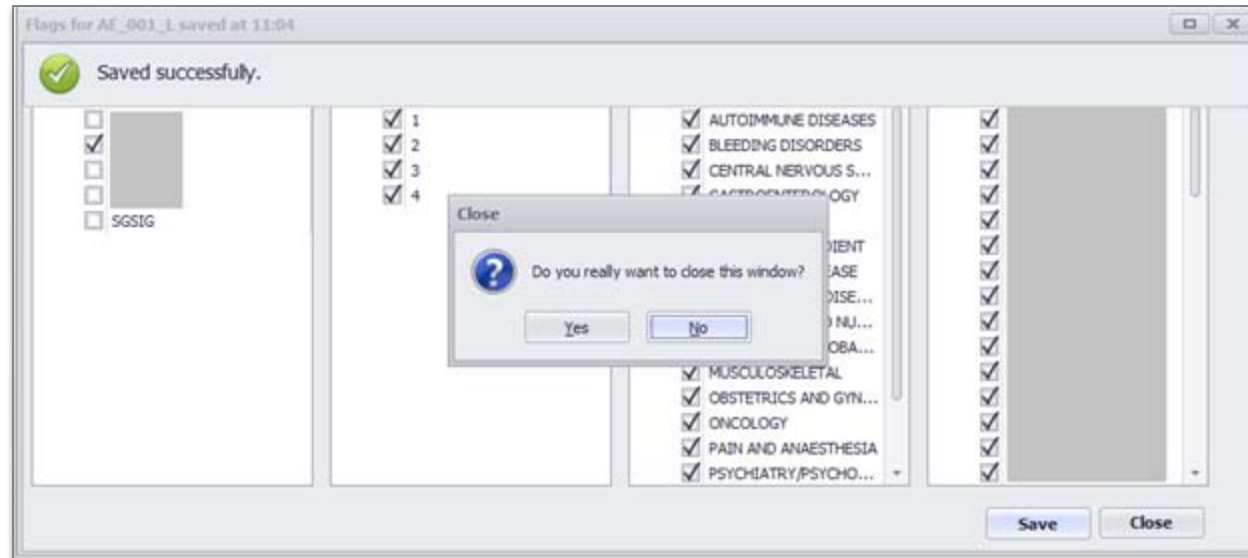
Flags for AE_001_L saved at 11:04

Saved successfully.

SGSIG

1
2
3
4

AUTOIMMUNE DISEASES
BLEEDING DISORDERS
CENTRAL NERVOUS S...
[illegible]OGY
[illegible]DIENT
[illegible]EASE
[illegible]DISE...
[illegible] NU...
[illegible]OBA...
MUSCULOSKELETAL
OBSTETRICS AND GYN...
ONCOLOGY
PAIN AND ANAESTHESIA
PSYCHIATRY/PSYCHO...

Close
Do you really want to close this window?
Yes
No

Save
Close